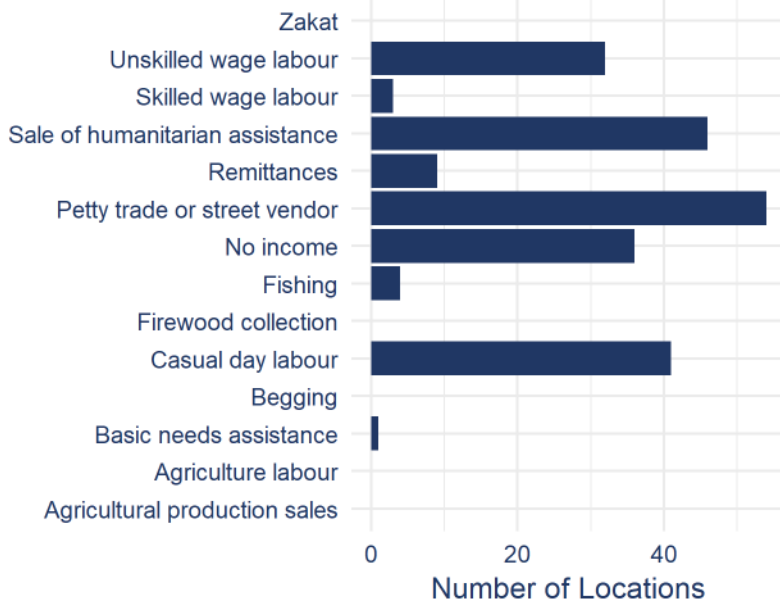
Zakat
Unskilled wage labour
Skilled wage labour
Sale of humanitarian assistance
Remittances
Petty trade or street vendor
No income
Fishing
Firewood collection
Casual day labour
Begging
Basic needs assistance
Agriculture labour
Agricultural production sales

0
20
40

Number of Locations